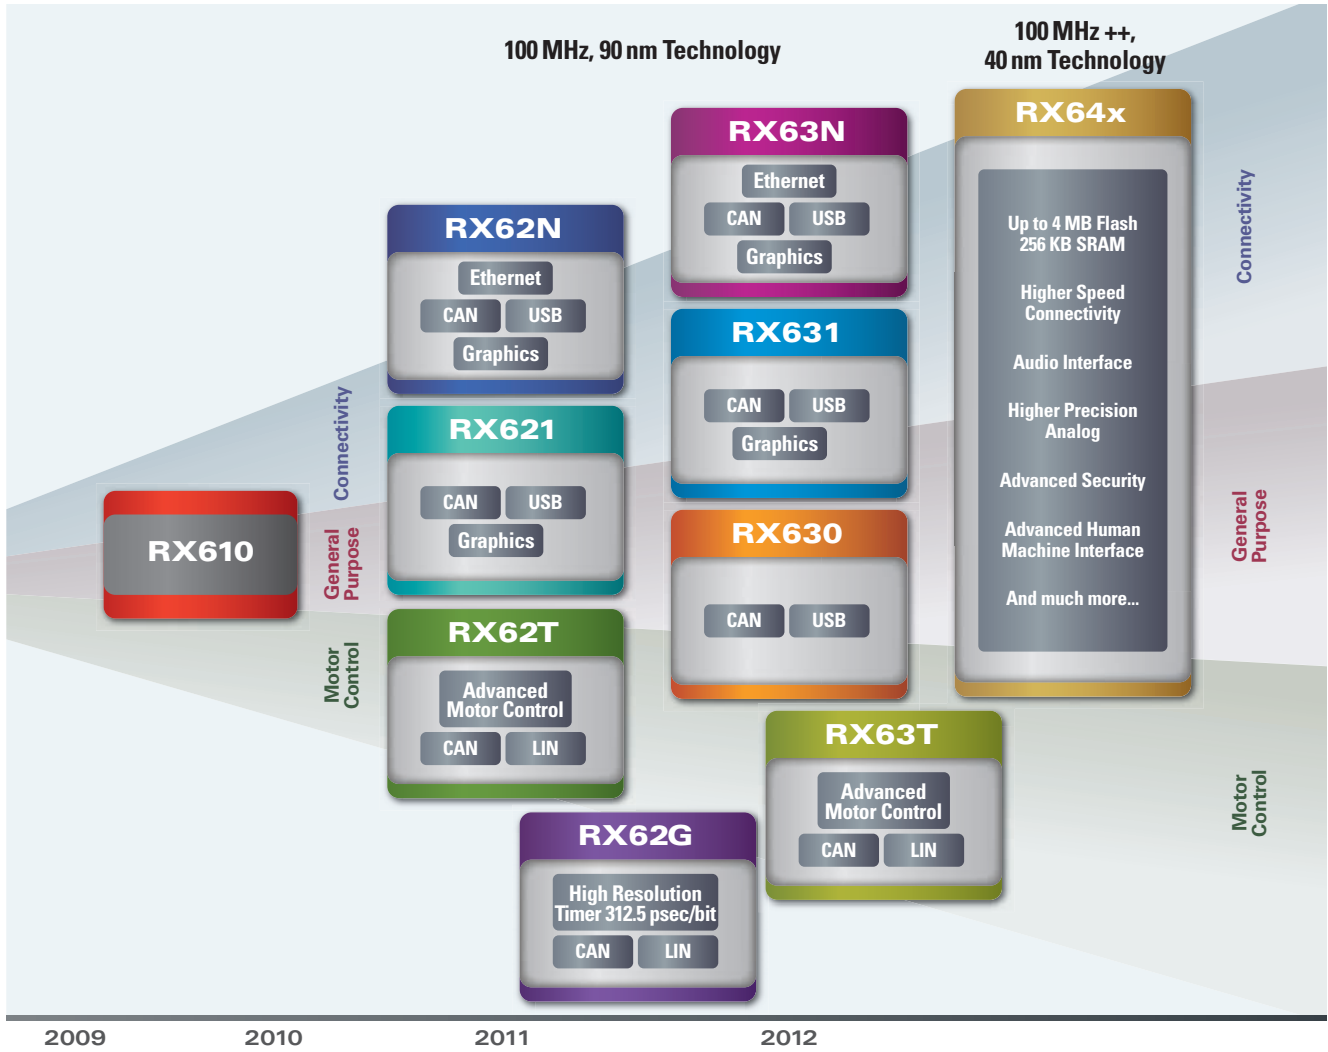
100 MHz, 90 nm Technology

100 MHz ++,
40 nm Technology

RX610

Connectivity

General Purpose

Motor Control

RX62N
Ethernet
CAN
USB
Graphics

RX621
CAN
USB
Graphics

RX62T
Advanced Motor Control
CAN
LIN

RX62G
High Resolution Timer 312.5 psec/bit
CAN
LIN

RX63N
Ethernet
CAN
USB
Graphics

RX631
CAN
USB
Graphics

RX630
CAN
USB

RX63T
Advanced Motor Control
CAN
LIN

RX64x
Up to 4 MB Flash
256 KB SRAM

Higher Speed Connectivity

Audio Interface

Higher Precision Analog

Advanced Security

Advanced Human Machine Interface

And much more...

Connectivity

General Purpose

Motor Control

2009
2010
2011
2012